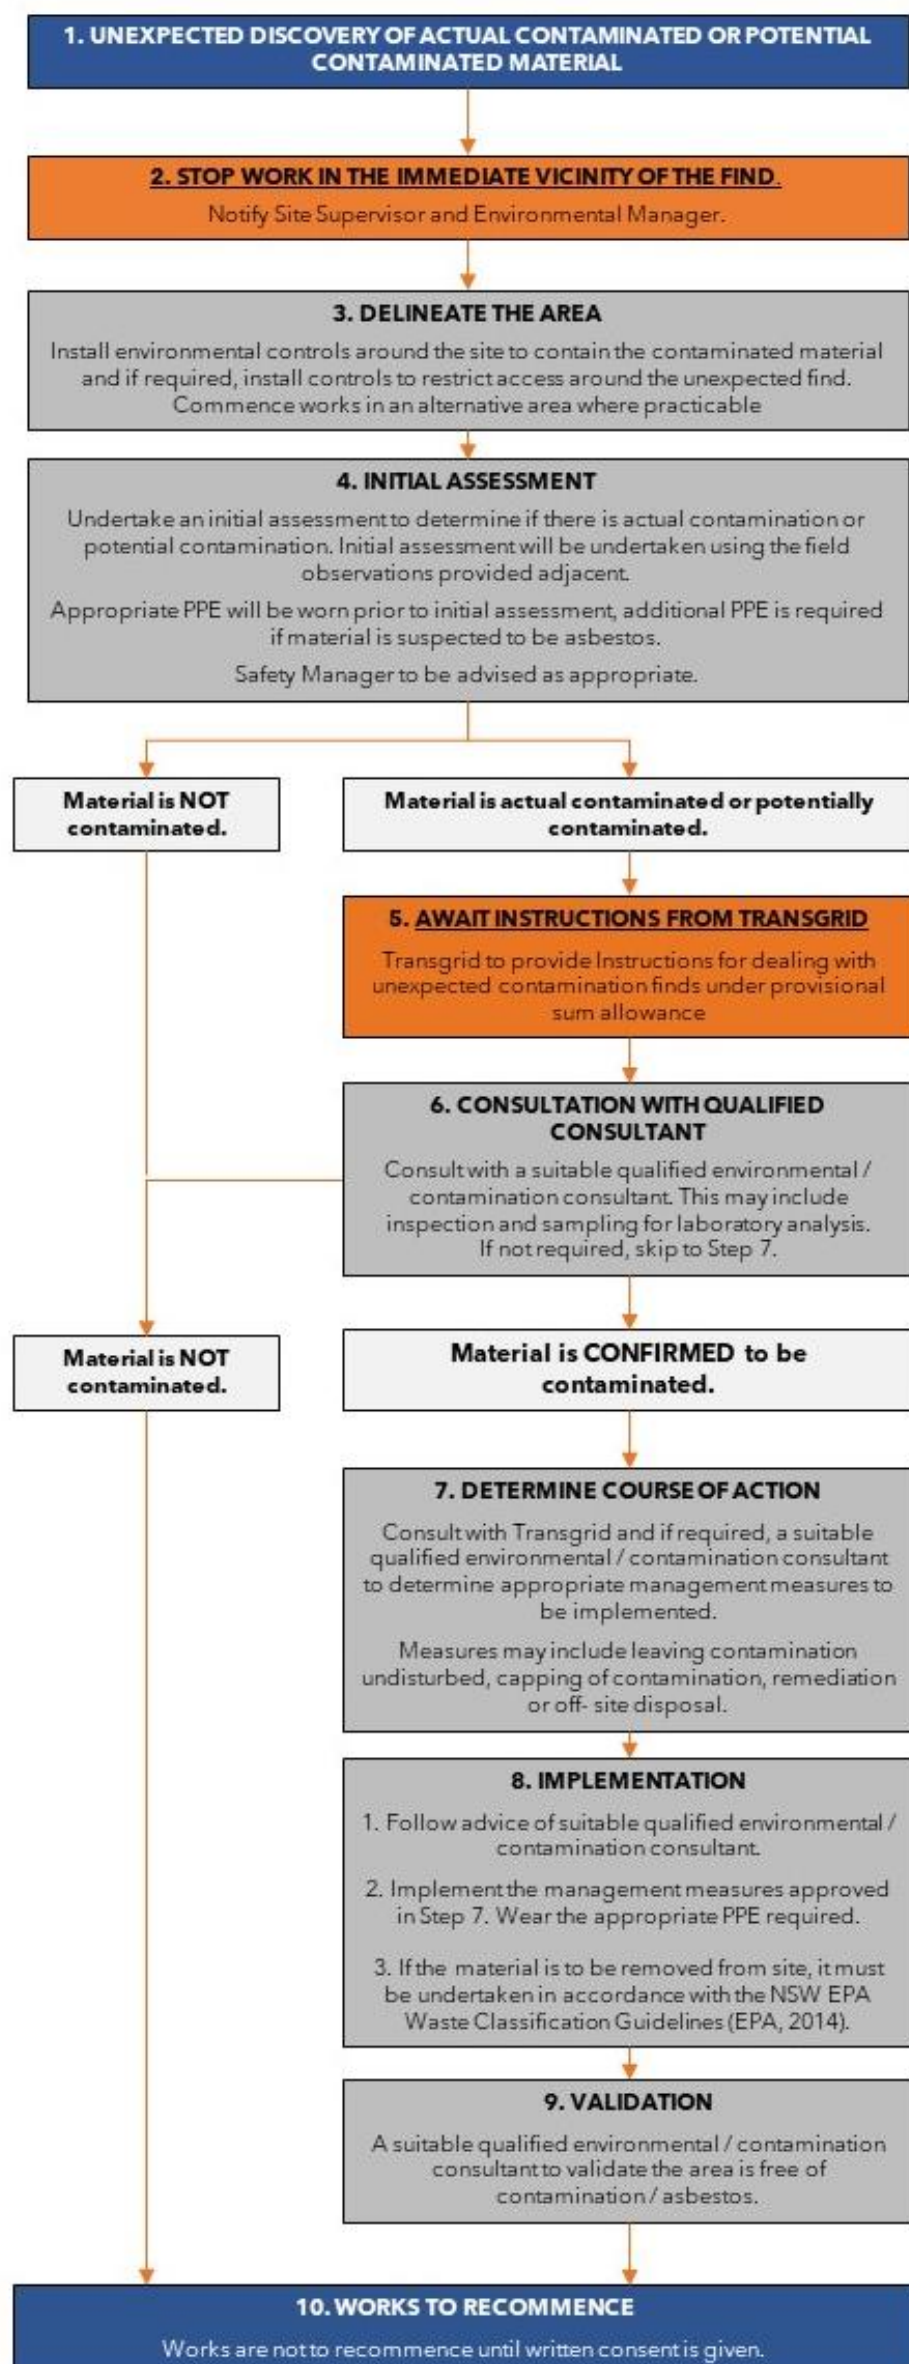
1. UNEXPECTED DISCOVERY OF ACTUAL CONTAMINATED OR POTENTIAL CONTAMINATED MATERIAL

2. STOP WORK IN THE IMMEDIATE VICINITY OF THE FIND.

Notify Site Supervisor and Environmental Manager.

3. DELINEATE THE AREA

Install environmental controls around the site to contain the contaminated material and if required, install controls to restrict access around the unexpected find. Commence works in an alternative area where practicable

4. INITIAL ASSESSMENT

Undertake an initial assessment to determine if there is actual contamination or potential contamination. Initial assessment will be undertaken using the field observations provided adjacent.

Appropriate PPE will be worn prior to initial assessment, additional PPE is required if material is suspected to be asbestos.

Safety Manager to be advised as appropriate.

Material is NOT contaminated.

Material is actual contaminated or potentially contaminated.

5. AWAIT INSTRUCTIONS FROM TRANSGRID

Transgrid to provide Instructions for dealing with unexpected contamination finds under provisional sum allowance

6. CONSULTATION WITH QUALIFIED CONSULTANT

Consult with a suitable qualified environmental / contamination consultant. This may include inspection and sampling for laboratory analysis. If not required, skip to Step 7.

Material is NOT contaminated.

Material is CONFIRMED to be contaminated.

7. DETERMINE COURSE OF ACTION

Consult with Transgrid and if required, a suitable qualified environmental / contamination consultant to determine appropriate management measures to be implemented.

Measures may include leaving contamination undisturbed, capping of contamination, remediation or off- site disposal.

8. IMPLEMENTATION

1. Follow advice of suitable qualified environmental / contamination consultant.

2. Implement the management measures approved in Step 7. Wear the appropriate PPE required.

3. If the material is to be removed from site, it must be undertaken in accordance with the NSW EPA Waste Classification Guidelines (EPA, 2014).

9. VALIDATION

A suitable qualified environmental / contamination consultant to validate the area is free of contamination / asbestos.

10. WORKS TO RECOMMENCE

Works are not to recommence until written consent is given.